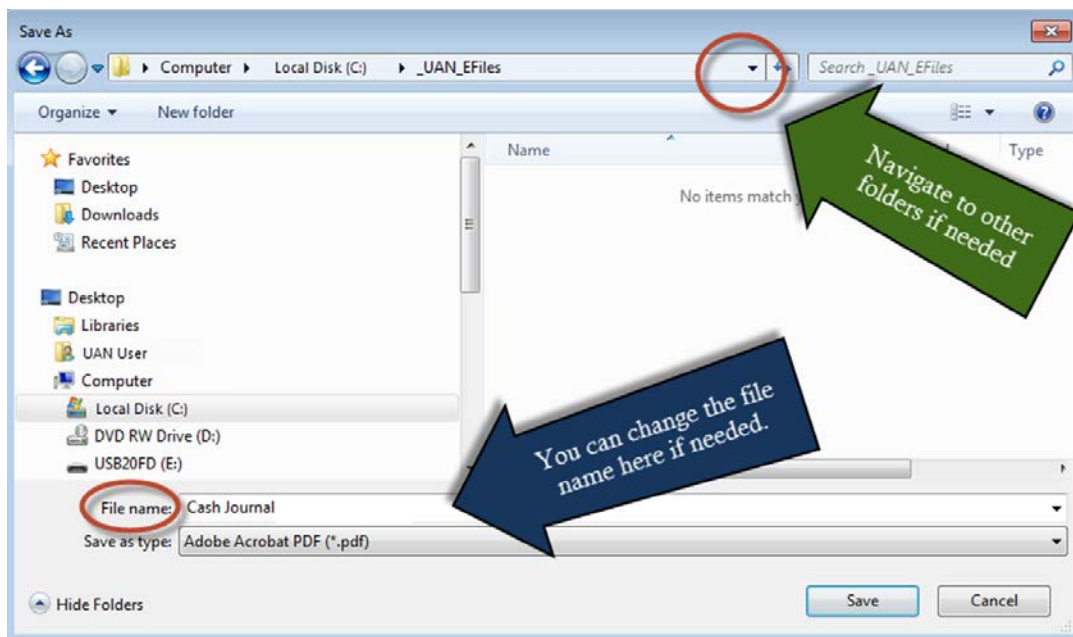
Save As

Computer ▸ Local Disk (C:) ▸ _UAN_EFiles

Search _UAN_EFiles

Organize ▾ New folder

Favorites
Desktop
Downloads
Recent Places

Desktop
Libraries
UAN User
Computer
Local Disk (C:)
DVD RW Drive (D:)
USB20FD (E:)

Name

Type

No items match

Navigate to other folders if needed

You can change the file name here if needed.

File name: Cash Journal

Save as type: Adobe Acrobat PDF (*.pdf)

Hide Folders

Save

Cancel